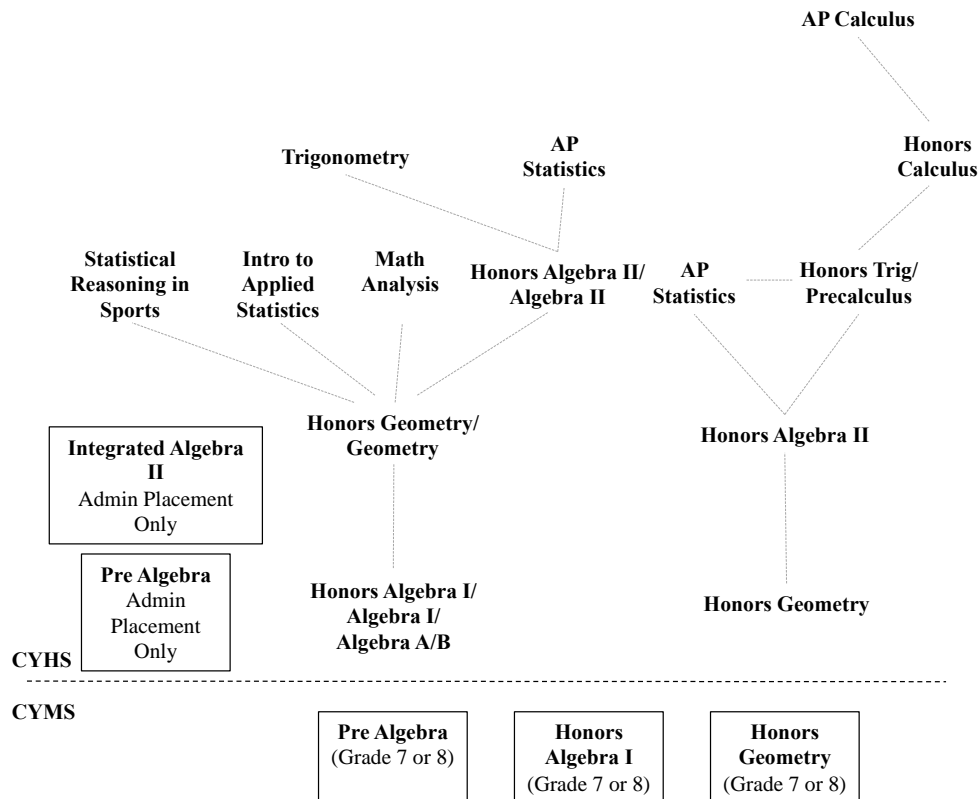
AP Calculus

Trigonometry

AP Statistics

Honors Calculus

Statistical Reasoning in Sports

Intro to Applied Statistics

Math Analysis

Honors Algebra II/ Algebra II

AP Statistics

Honors Trig/ Precalculus

Honors Geometry/ Geometry

Honors Algebra II

Integrated Algebra II
Admin Placement Only

Pre Algebra
Admin Placement Only

Honors Algebra I/ Algebra I/ Algebra A/B

Honors Geometry

CYHS

CYMS

Pre Algebra
(Grade 7 or 8)

Honors Algebra I
(Grade 7 or 8)

Honors Geometry
(Grade 7 or 8)